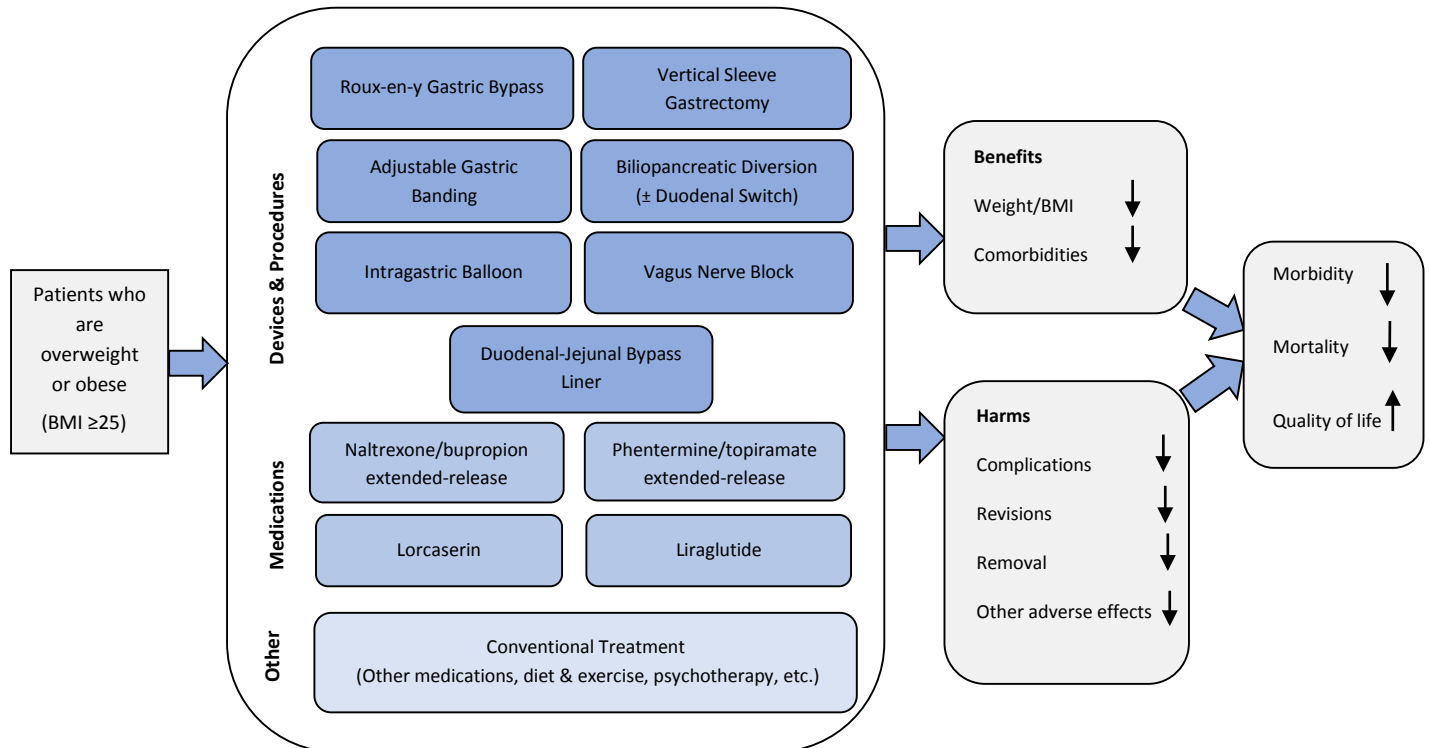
Patients who are overweight or obese

(BMI ≥25)

Devices & Procedures

Roux-en-y Gastric Bypass

Vertical Sleeve Gastrectomy

Adjustable Gastric Banding

Biliopancreatic Diversion (± Duodenal Switch)

Intragastric Balloon

Vagus Nerve Block

Duodenal-Jejunal Bypass Liner

Medications

Naltrexone/bupropion extended-release

Phentermine/topiramate extended-release

Lorcaserin

Liraglutide

Other

Conventional Treatment
(Other medications, diet & exercise, psychotherapy, etc.)

Benefits

Weight/BMI ↓

Comorbidities ↓

Harms

Complications ↓

Revisions ↓

Removal ↓

Other adverse effects ↓

Morbidity ↓

Mortality ↓

Quality of life ↑